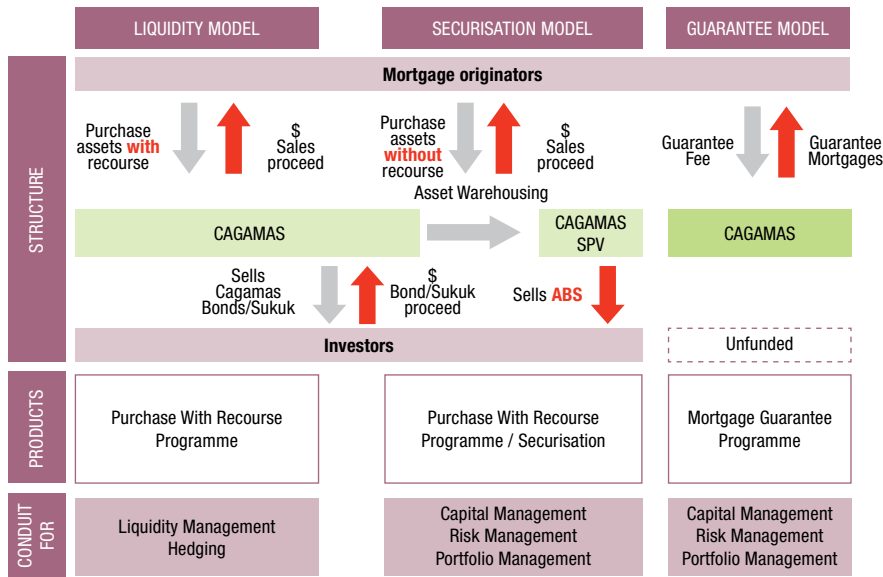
LIQUIDITY MODEL

SECURISATION MODEL

GUARANTEE MODEL

STRUCTURE

Mortgage originators

Purchase assets with recourse

$ Sales proceed

Purchase assets without recourse

$ Sales proceed

Guarantee Fee

Guarantee Mortgages

Asset Warehousing

CAGAMAS

CAGAMAS SPV

CAGAMAS

Sells Cagamas Bonds/Sukuk

$ Bond/Sukuk proceed

Sells ABS

Investors

Unfunded

PRODUCTS

Purchase With Recourse Programme

Purchase With Recourse Programme / Securisation

Mortgage Guarantee Programme

CONDUIT FOR

Liquidity Management Hedging

Capital Management Risk Management Portfolio Management

Capital Management Risk Management Portfolio Management